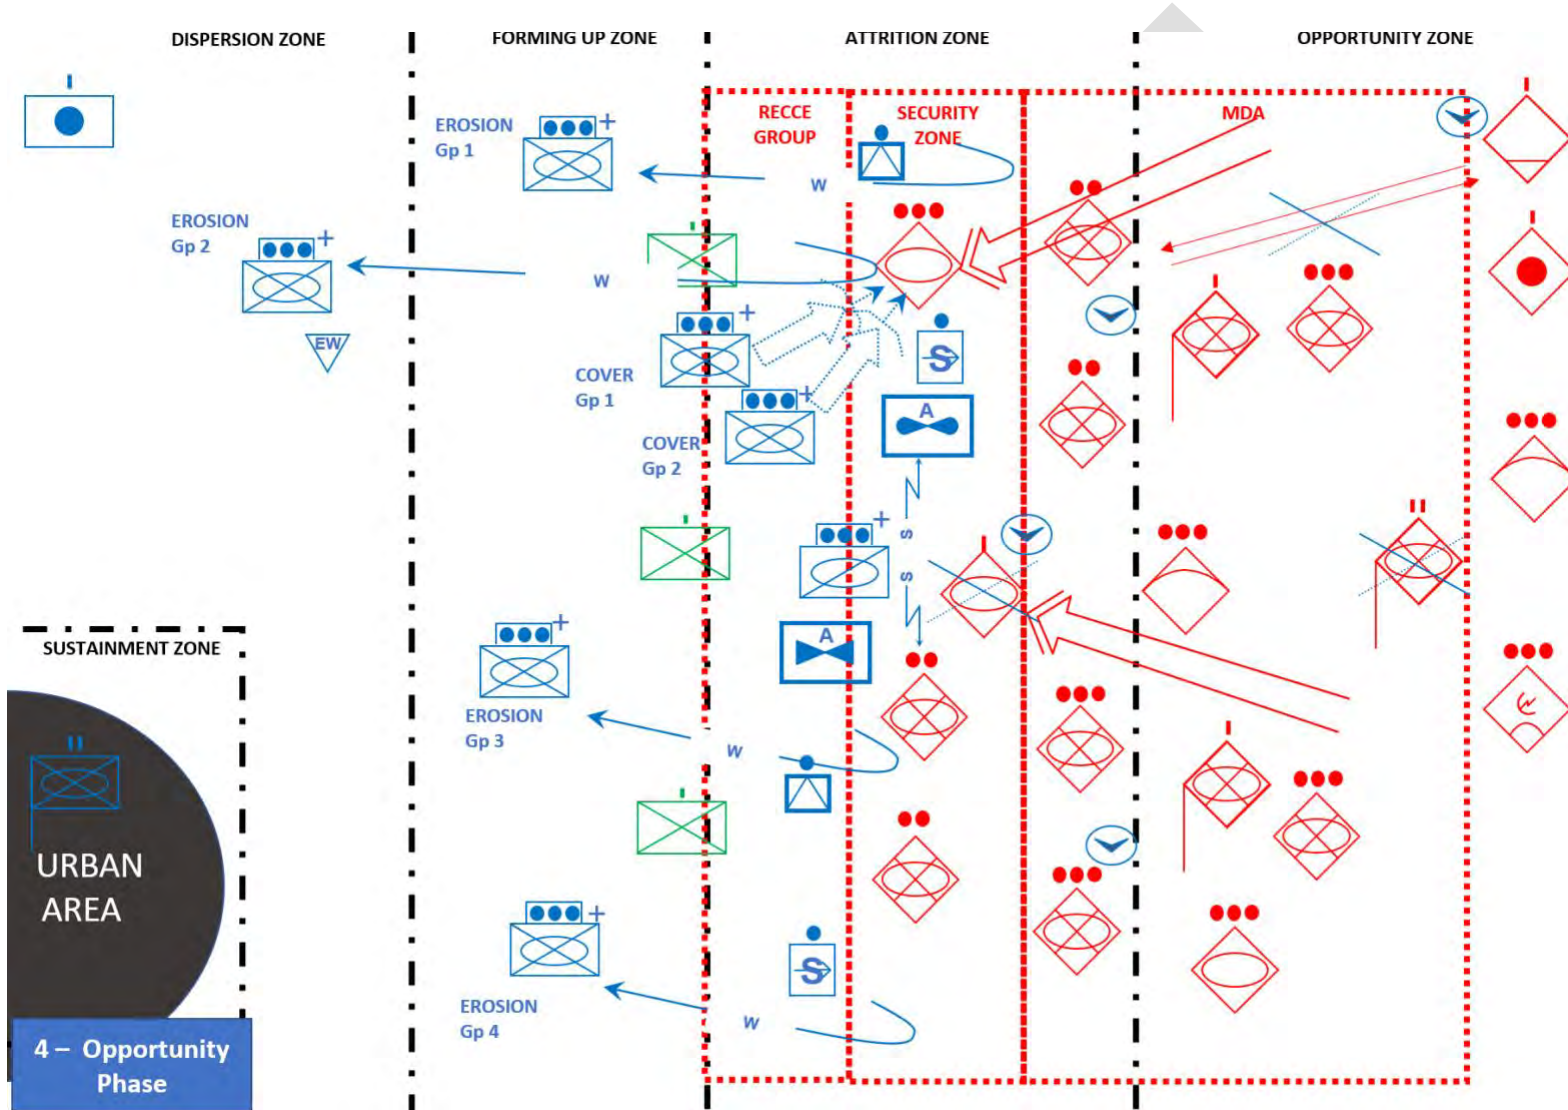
DISPERSION ZONE

FORMING UP ZONE

ATTRITION ZONE

OPPORTUNITY ZONE

EROSION Gp 1

RECCE GROUP

SECURITY ZONE

MDA

EROSION Gp 2

W

W

EW

COVER Gp 1

A

COVER Gp 2

S

S

A

SUSTAINMENT ZONE

EROSION Gp 3

W

URBAN AREA

EROSION Gp 4

W

4 – Opportunity Phase